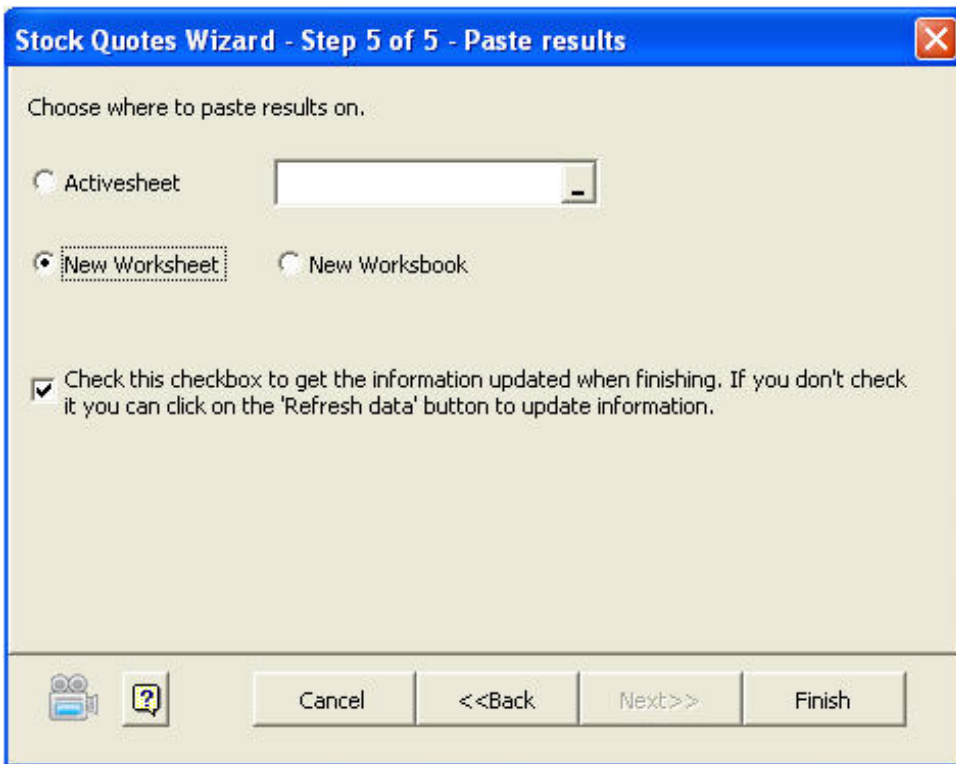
Stock Quotes Wizard - Step 5 of 5 - Paste results

Choose where to paste results on.

Activesheet

New Worksheet

New Worksbook

Check this checkbox to get the information updated when finishing. If you don't check it you can click on the 'Refresh data' button to update information.

?

Cancel

<<Back

Next>>

Finish